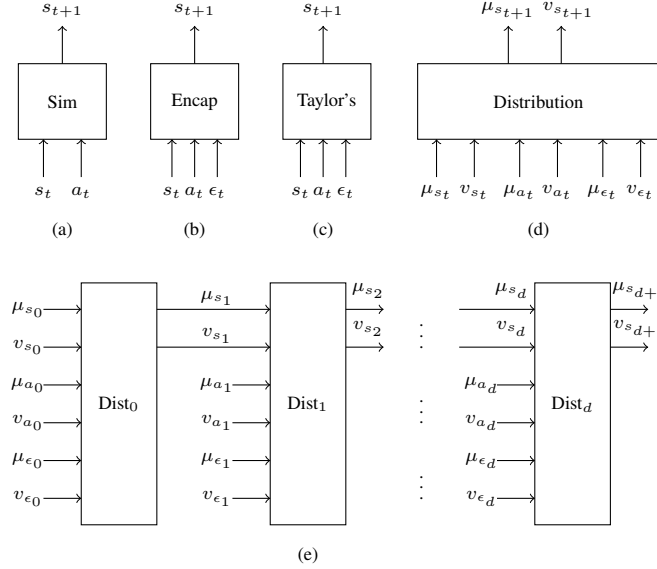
$s_{t+1}$

Sim

$s_t$ $a_t$

(a)

$s_{t+1}$

Encap

$s_t$ $a_t$ $\epsilon_t$

(b)

$s_{t+1}$

Taylor's

$s_t$ $a_t$ $\epsilon_t$

(c)

$\mu_{s_{t+1}}$ $v_{s_{t+1}}$

Distribution

$\mu_{s_t}$ $v_{s_t}$ $\mu_{a_t}$ $v_{a_t}$ $\mu_{\epsilon_t}$ $v_{\epsilon_t}$

(d)

$\mu_{s_0}$ $v_{s_0}$ $\mu_{a_0}$ $v_{a_0}$ $\mu_{\epsilon_0}$ $v_{\epsilon_0}$

Dist$_0$

$\mu_{s_1}$ $v_{s_1}$ $\mu_{a_1}$ $v_{a_1}$ $\mu_{\epsilon_1}$ $v_{\epsilon_1}$

Dist$_1$

$\mu_{s_2}$ $v_{s_2}$

$\mu_{s_d}$ $v_{s_d}$ $\mu_{a_d}$ $v_{a_d}$ $\mu_{\epsilon_d}$ $v_{\epsilon_d}$

Dist$_d$

$\mu_{s_{d+}}$ $v_{s_{d+}}$

(e)